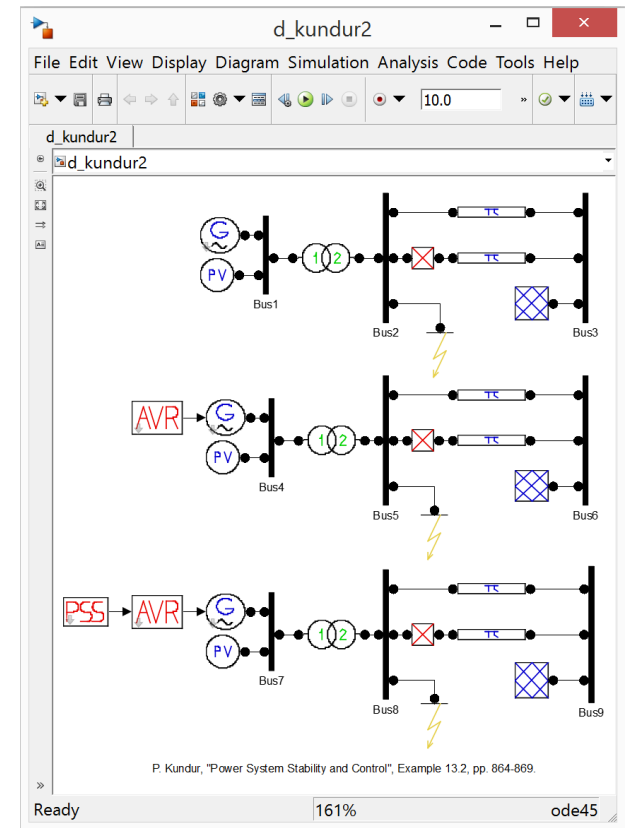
d_kundur2

File Edit View Display Diagram Simulation Analysis Code Tools Help

10.0

d_kundur2

d_kundur2

G
PV
Bus1
1 2
Bus2
Bus3

AVR
G
PV
Bus4
1 2
Bus5
Bus6

PSS
AVR
G
PV
Bus7
1 2
Bus8
Bus9

P. Kundur, "Power System Stability and Control", Example 13.2, pp. 864-869.

Ready 161% ode45